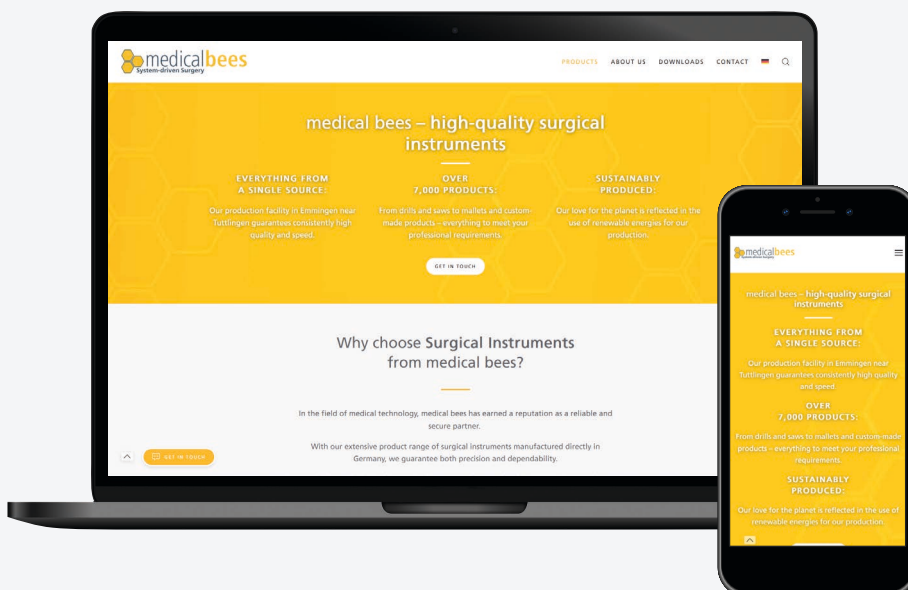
medicalbees
System-driven Surgery

PRODUCTS ABOUT US DOWNLOADS CONTACT

medical bees – high-quality surgical instruments

EVERYTHING FROM A SINGLE SOURCE:
Our production facility in Emmingen near Tuttlingen guarantees consistently high quality and speed.

OVER 7,000 PRODUCTS:
From drills and saws to mallets and custom-made products – everything to meet your professional requirements.

SUSTAINABLY PRODUCED:
Our love for the planet is reflected in the use of renewable energies for our production.

GET IN TOUCH

Why choose Surgical Instruments from medical bees?

In the field of medical technology, medical bees has earned a reputation as a reliable and secure partner.

With our extensive product range of surgical instruments manufactured directly in Germany, we guarantee both precision and dependability.

GET IN TOUCH

medicalbees
System-driven Surgery

medical bees – high-quality surgical instruments

EVERYTHING FROM A SINGLE SOURCE:
Our production facility in Emmingen near Tuttlingen guarantees consistently high quality and speed.

OVER 7,000 PRODUCTS:
From drills and saws to mallets and custom-made products – everything to meet your professional requirements.

SUSTAINABLY PRODUCED:
Our love for the planet is reflected in the use of renewable energies for our production.